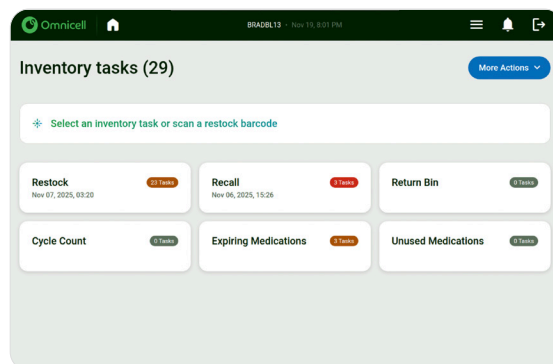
Omnicell

BRADBL13 · Nov 19, 8:01 PM

Inventory tasks (29)

More Actions

Select an inventory task or scan a restock barcode

Restock
23 Tasks
Nov 07, 2025, 03:20

Recall
3 Tasks
Nov 06, 2025, 15:26

Return Bin
0 Tasks

Cycle Count
0 Tasks

Expiring Medications
3 Tasks

Unused Medications
0 Tasks